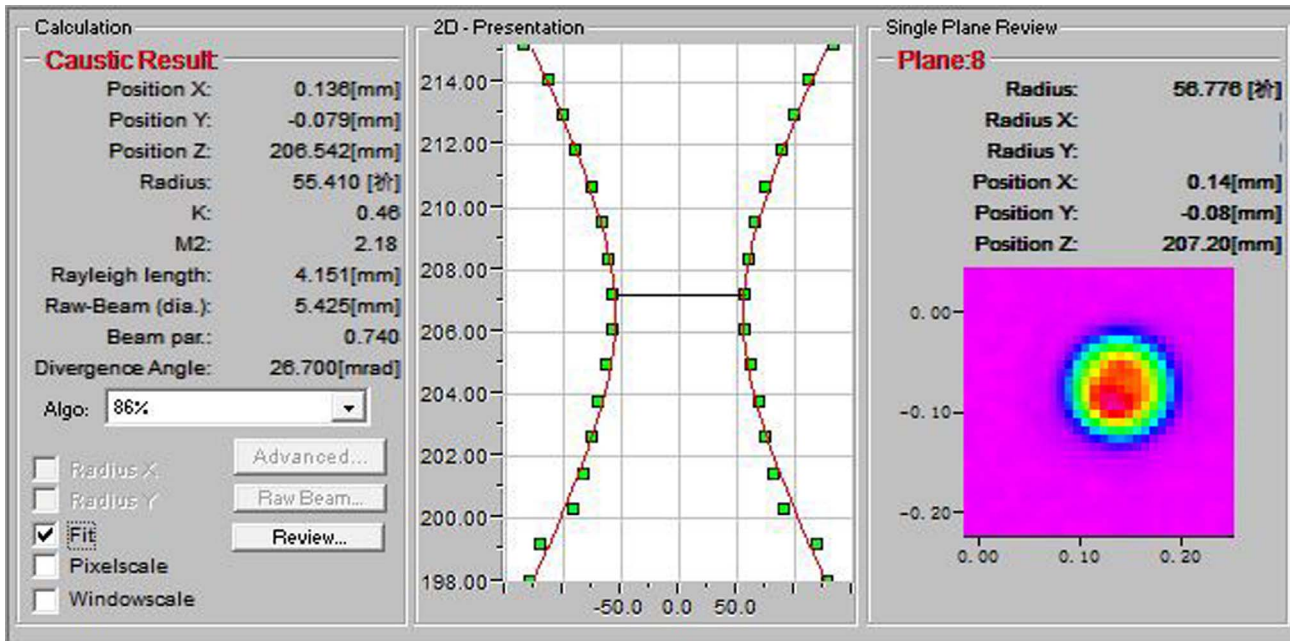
Calculation

Caustic Result

Position X: 0.136[mm]

Position Y: -0.079[mm]

Position Z: 206.542[mm]

Radius: 55.410 [礽]

K: 0.46

M2: 2.18

Rayleigh length: 4.151[mm]

Raw-Beam (dia.): 5.425[mm]

Beam par.: 0.740

Divergence Angle: 26.700[mrad]

Algo: 86%

Radius X

Radius Y

Fit

Pixelscale

Windowscale

Advanced...

Raw Beam...

Review...

2D - Presentation

214.00

212.00

210.00

208.00

206.00

204.00

202.00

200.00

198.00

-50.0 0.0 50.0

Single Plane Review

Plane:8

Radius: 56.776 [礽]

Radius X:

Radius Y:

Position X: 0.14[mm]

Position Y: -0.08[mm]

Position Z: 207.20[mm]

0.00

-0.10

-0.20

0.00 0.10 0.20